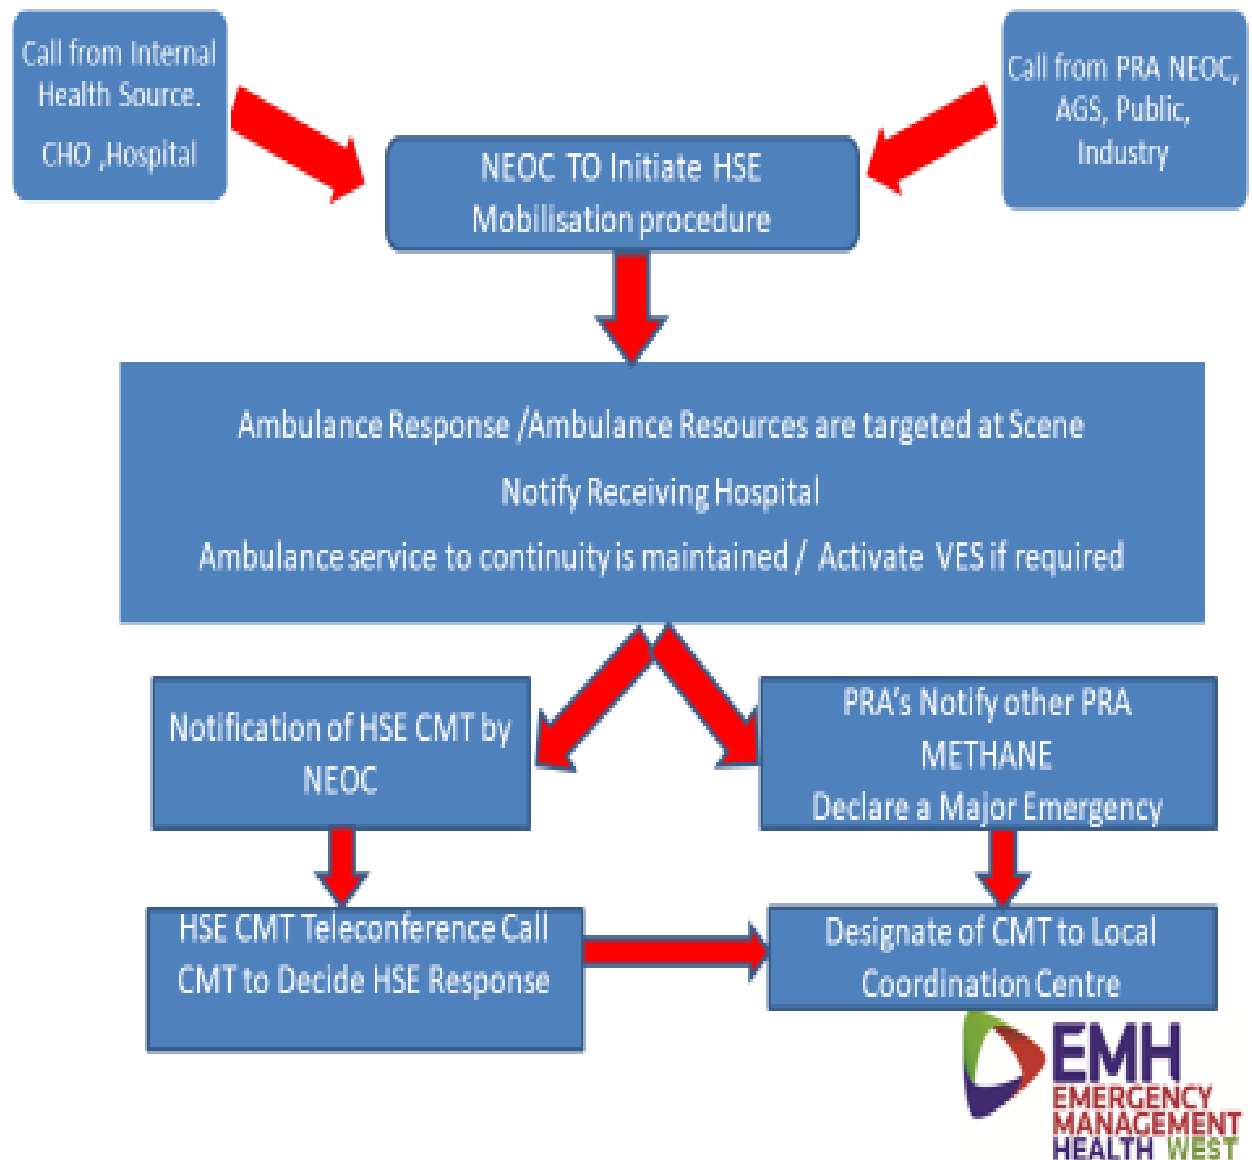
Call from Internal Health Source.

CHO ,Hospital

Call from PRA NEOC, AGS, Public, Industry

NEOC TO Initiate HSE Mobilisation procedure

Ambulance Response /Ambulance Resources are targeted at Scene

Notify Receiving Hospital

Ambulance service to continuity is maintained / Activate VES if required

Notification of HSE CMT by NEOC

PRA's Notify other PRA

METHANE

Declare a Major Emergency

HSE CMT Teleconference Call

CMT to Decide HSE Response

Designate of CMT to Local Coordination Centre

EMH

EMERGENCY MANAGEMENT HEALTH WEST